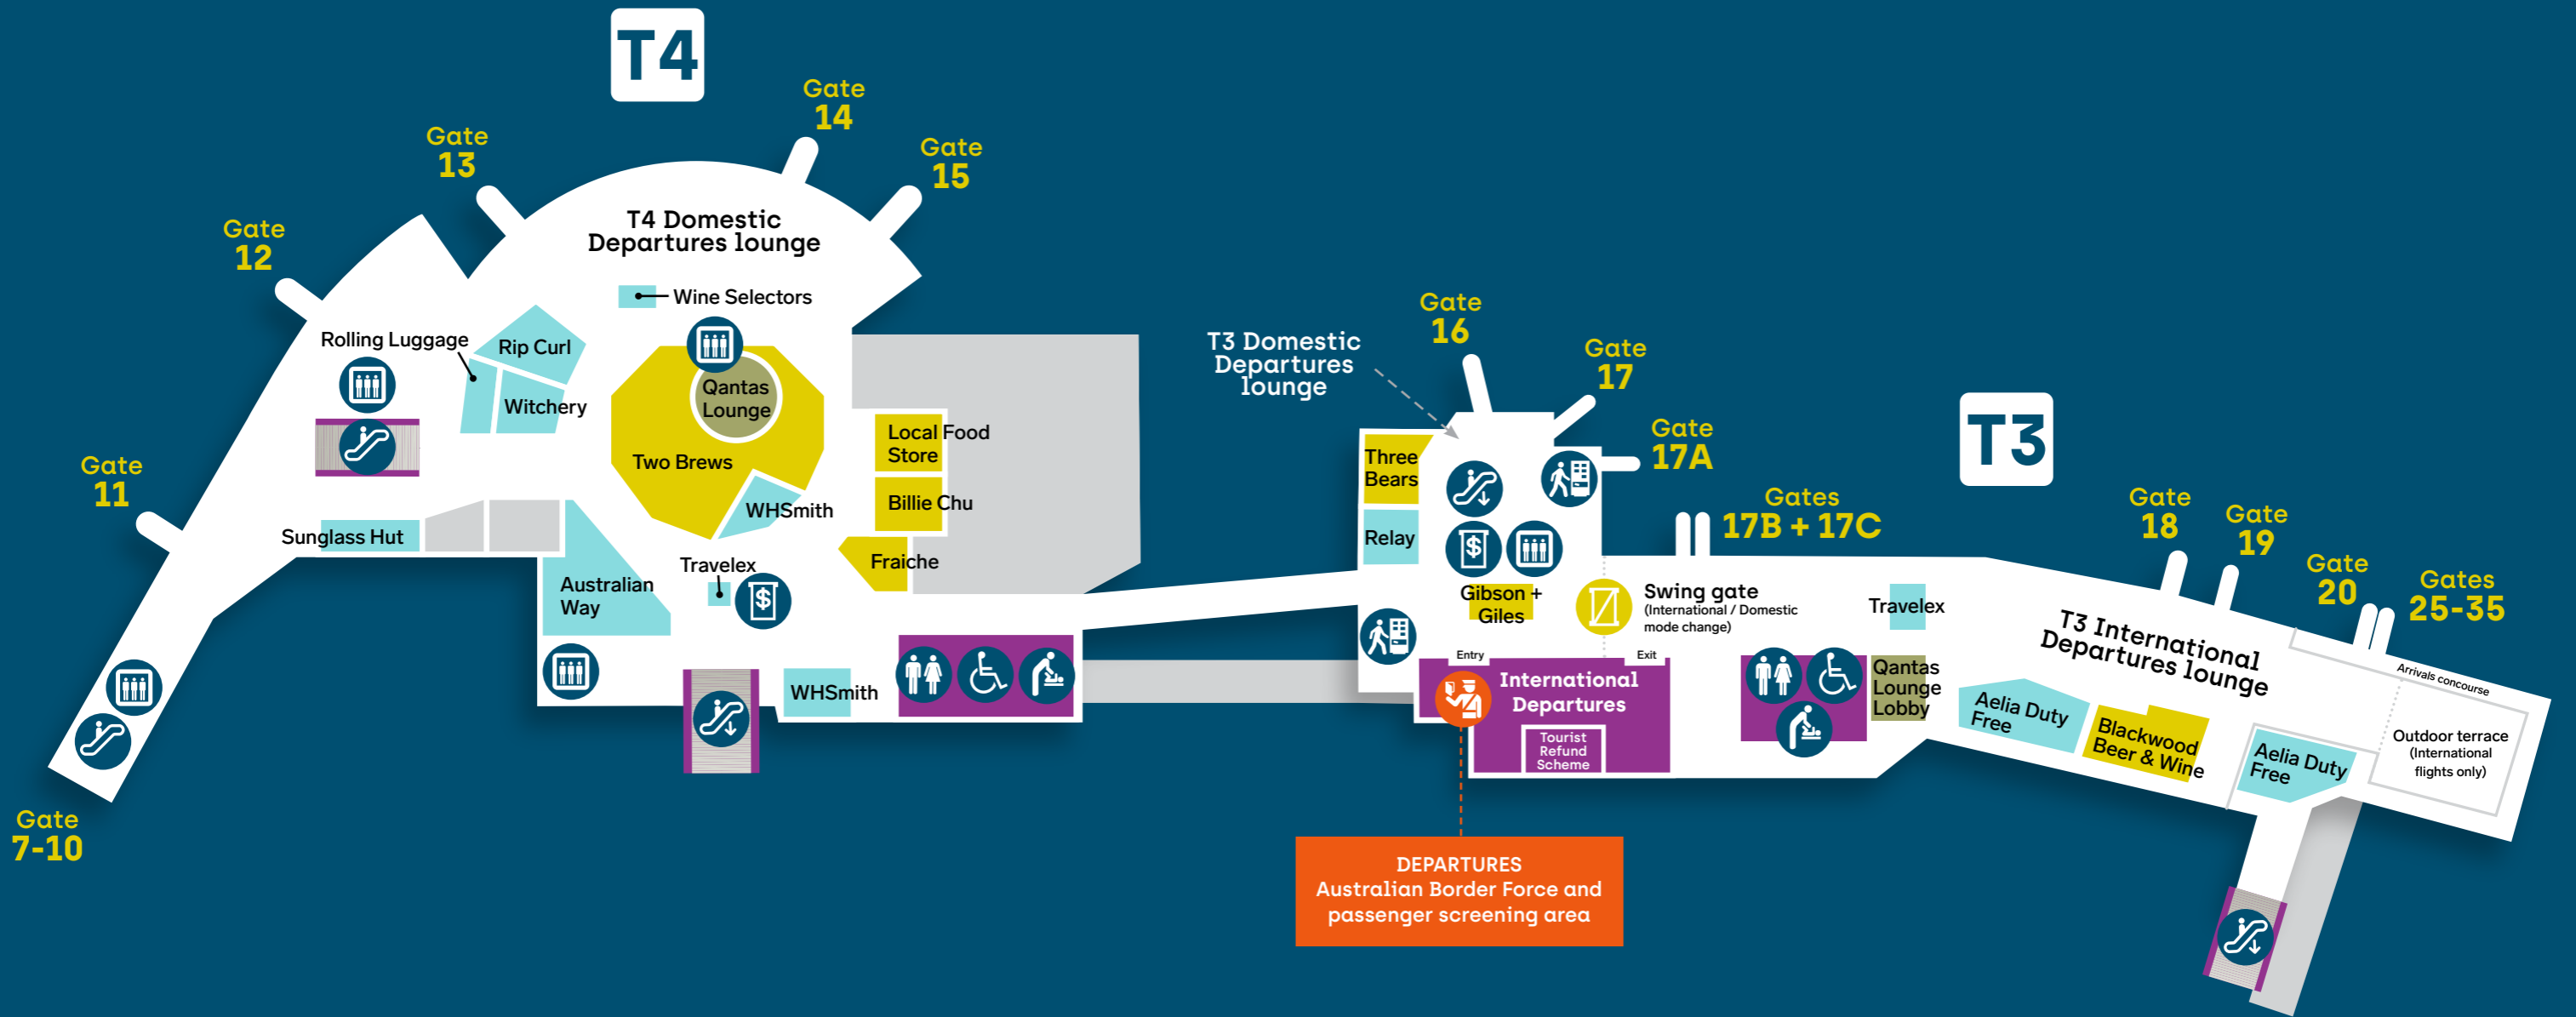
T4

Gate 14

Gate 13

Gate 15

Gate 12

T4 Domestic Departures lounge

Wine Selectors

Rolling Luggage

Rip Curl

Witchery

Qantas Lounge

Two Brews

Local Food Store

Billie Chu

WHSmith

Gate 11

Sunglass Hut

Fraiche

Travelex

Australian Way

WHSmith

Gate 7-10

T3 Domestic Departures lounge

Gate 16

Gate 17

Gate 17A

T3

Three Bears

Relay

Gibson + Giles

Gates 17B + 17C

Swing gate (International / Domestic mode change)

Travelex

Gate 18

Gate 19

Gate 20

Gates 25-35

T3 International Departures lounge

Arrivals concourse

Entry

Exit

International Departures

Tourist Refund Scheme

Qantas Lounge Lobby

Aelia Duty Free

Blackwood Beer & Wine

Aelia Duty Free

Outdoor terrace (International flights only)

DEPARTURES Australian Border Force and passenger screening area